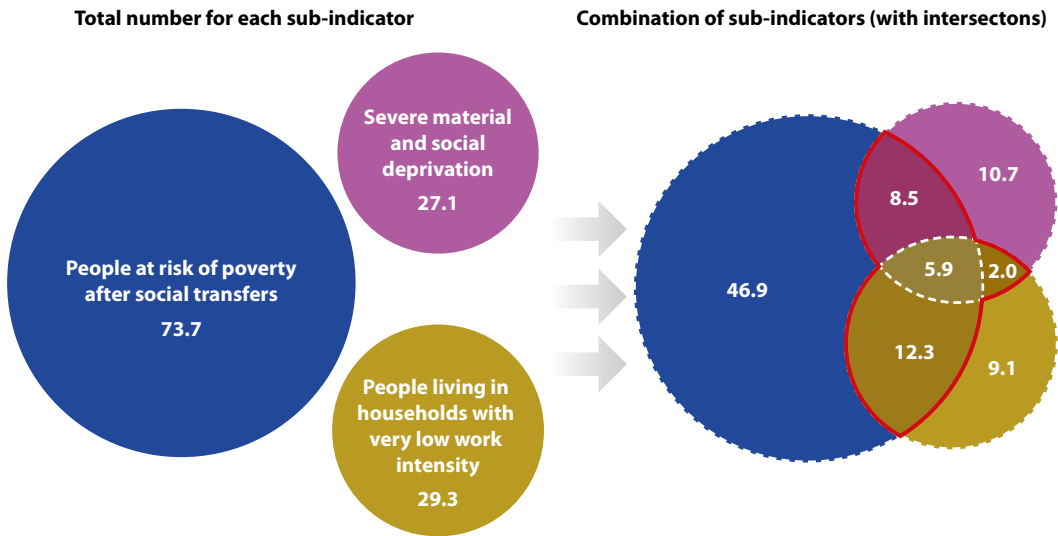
Total number for each sub-indicator

Severe material and social deprivation
27.1

People at risk of poverty after social transfers
73.7

People living in households with very low work intensity
29.3

Combination of sub-indicators (with intersectons)

46.9

8.5

10.7

5.9

2.0

12.3

9.1